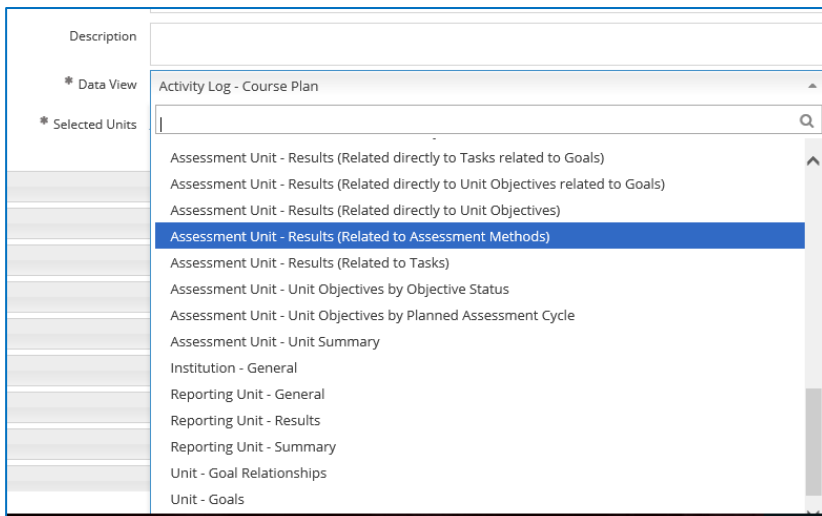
Description

* Data View Activity Log - Course Plan

* Selected Units

Assessment Unit - Results (Related directly to Tasks related to Goals)
Assessment Unit - Results (Related directly to Unit Objectives related to Goals)
Assessment Unit - Results (Related directly to Unit Objectives)
Assessment Unit - Results (Related to Assessment Methods)
Assessment Unit - Results (Related to Tasks)
Assessment Unit - Unit Objectives by Objective Status
Assessment Unit - Unit Objectives by Planned Assessment Cycle
Assessment Unit - Unit Summary
Institution - General
Reporting Unit - General
Reporting Unit - Results
Reporting Unit - Summary
Unit - Goal Relationships
Unit - Goals